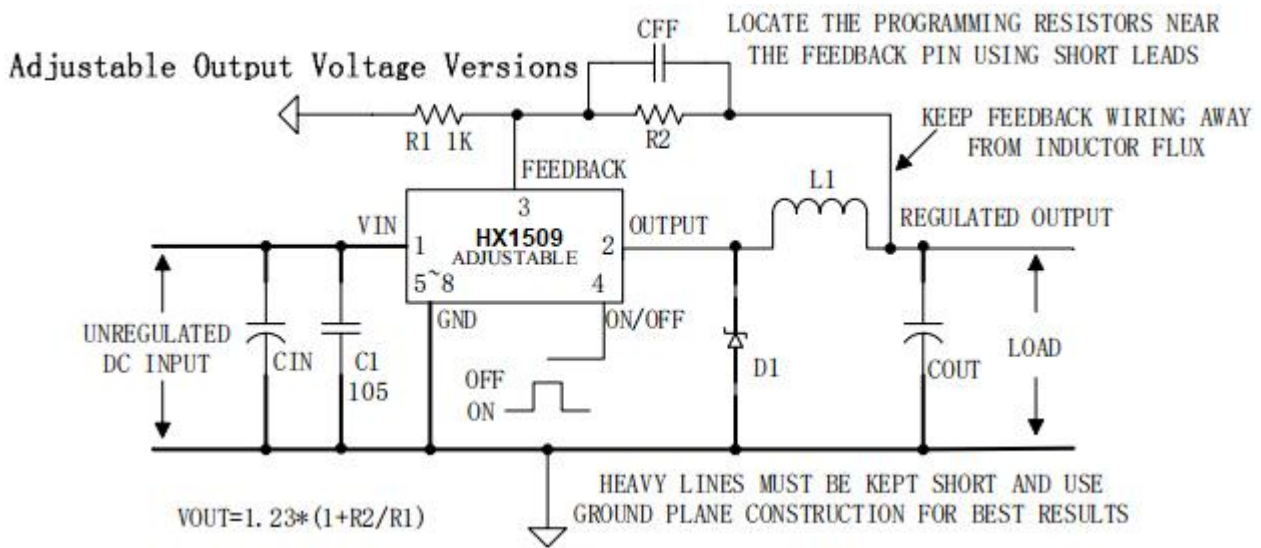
Adjustable Output Voltage Versions

CFF

LOCATE THE PROGRAMMING RESISTORS NEAR THE FEEDBACK PIN USING SHORT LEADS

R1 1K

R2

KEEP FEEDBACK WIRING AWAY FROM INDUCTOR FLUX

FEEDBACK

3

L1

VIN

1

HX1509
ADJUSTABLE

2

OUTPUT

REGULATED OUTPUT

5~8

4

GND

ON/OFF

UNREGULATED DC INPUT

CIN

C1
105

OFF
ON

D1

COUT

LOAD

HEAVY LINES MUST BE KEPT SHORT AND USE GROUND PLANE CONSTRUCTION FOR BEST RESULTS

VOUT=1.23*(1+R2/R1)